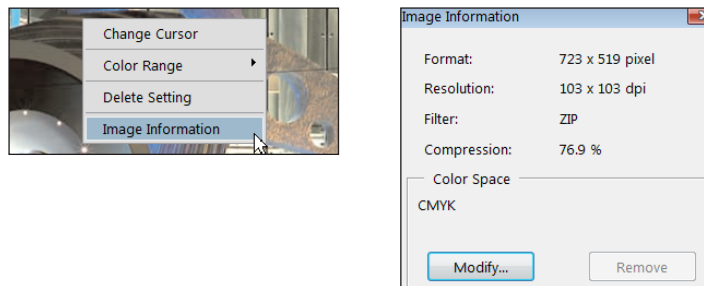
Change Cursor
Color Range
Delete Setting
Image Information

Image Information

| Format: | 723 x 519 pixel |
|---|---|
| Resolution: | 103 x 103 dpi |
| Filter: | ZIP |
| Compression: | 76.9 % |

Color Space
CMYK

Modify...
Remove